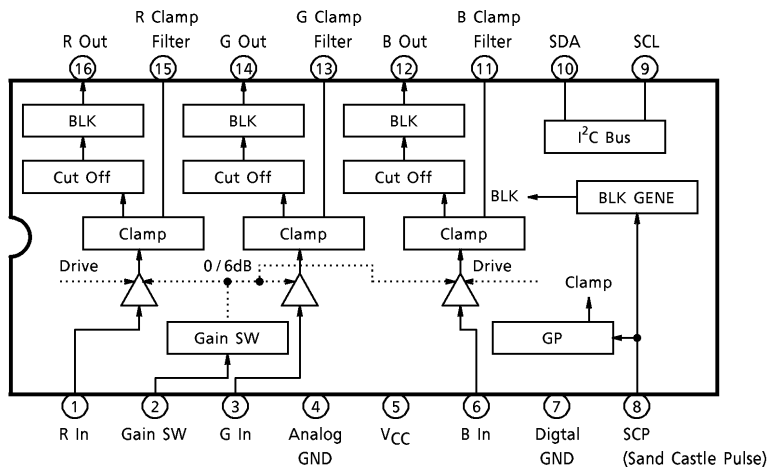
R Clamp Filter
G Clamp Filter
B Clamp Filter
R Out
G Out
B Out
SDA
SCL
16
15
14
13
12
11
10
9
BLK
BLK
BLK
$I^2C$ Bus
Cut Off
Cut Off
Cut Off
BLK
BLK GENE
Clamp
Clamp
Clamp
Drive
0 / 6dB
Drive
Clamp
Gain SW
GP
1
2
3
4
5
6
7
8
R In
Gain SW
G In
Analog GND
$V_{CC}$
B In
Digtal GND
SCP (Sand Castle Pulse)